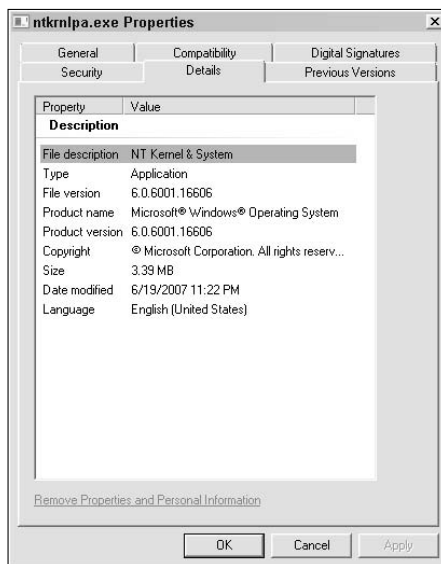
ntkrnlpa.exe Properties

General | Compatibility | Digital Signatures
Security | Details | Previous Versions

| Property | Value |
|---|---|
| **Description** | |
| File description | NT Kernel & System |
| Type | Application |
| File version | 6.0.6001.16606 |
| Product name | Microsoft® Windows® Operating System |
| Product version | 6.0.6001.16606 |
| Copyright | © Microsoft Corporation. All rights reserv... |
| Size | 3.39 MB |
| Date modified | 6/19/2007 11:22 PM |
| Language | English (United States) |

Remove Properties and Personal Information

OK | Cancel | Apply